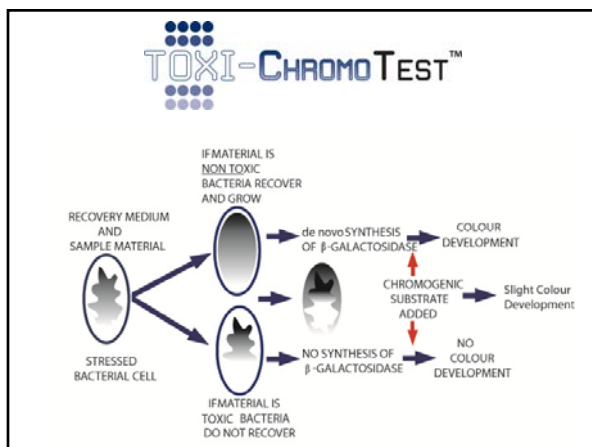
TOXI-CHROMOTEST™

RECOVERY MEDIUM AND SAMPLE MATERIAL

STRESSED BACTERIAL CELL

IF MATERIAL IS NON TOXIC BACTERIA RECOVER AND GROW

de novo SYNTHESIS OF β-GALACTOSIDASE

COLOUR DEVELOPMENT

CHROMOGENIC SUBSTRATE ADDED

Slight Colour Development

NO SYNTHESIS OF β-GALACTOSIDASE

NO COLOUR DEVELOPMENT

IF MATERIAL IS TOXIC BACTERIA DO NOT RECOVER